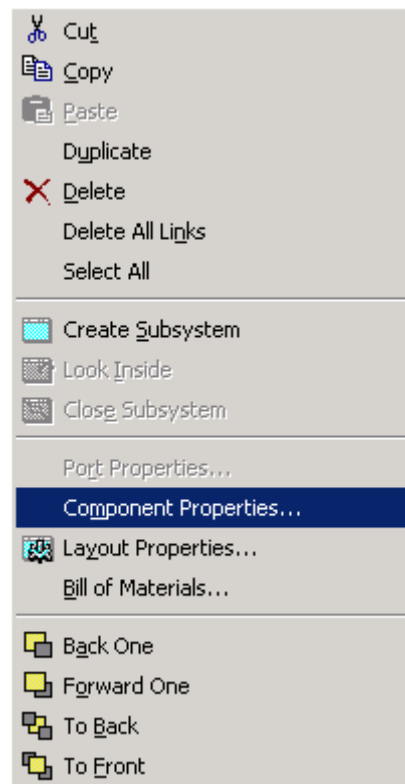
Cut
Copy
Paste
Duplicate
Delete
Delete All Links
Select All

Create Subsystem
Look Inside
Close Subsystem

Port Properties...
Component Properties...
Layout Properties...
Bill of Materials...

Back One
Forward One
To Back
To Front